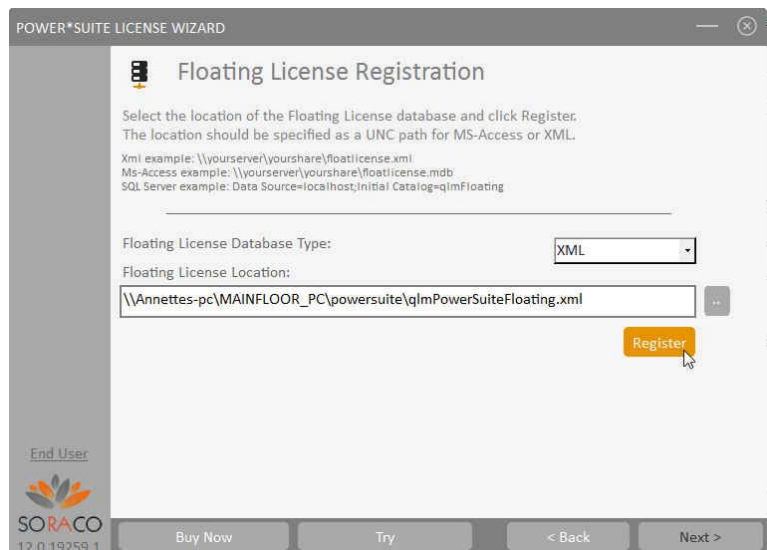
POWER*SUITE LICENSE WIZARD

Floating License Registration

Select the location of the Floating License database and click Register. The location should be specified as a UNC path for MS-Access or XML.

Xml example: \\yourserver\yourshare\floatlicense.xml
Ms-Access example: \\yourserver\yourshare\floatlicense.mdb
SQL Server example: Data Source=localhost;Initial Catalog=qlmFloating

Floating License Database Type:
XML
Floating License Location:
\\Annettes-pc\MAINFLOOR_PC\powersuite\qlmPowerSuiteFloating.xml
..
Register

End User

SORACO
12.0.19259.1

Buy Now
Try
< Back
Next >